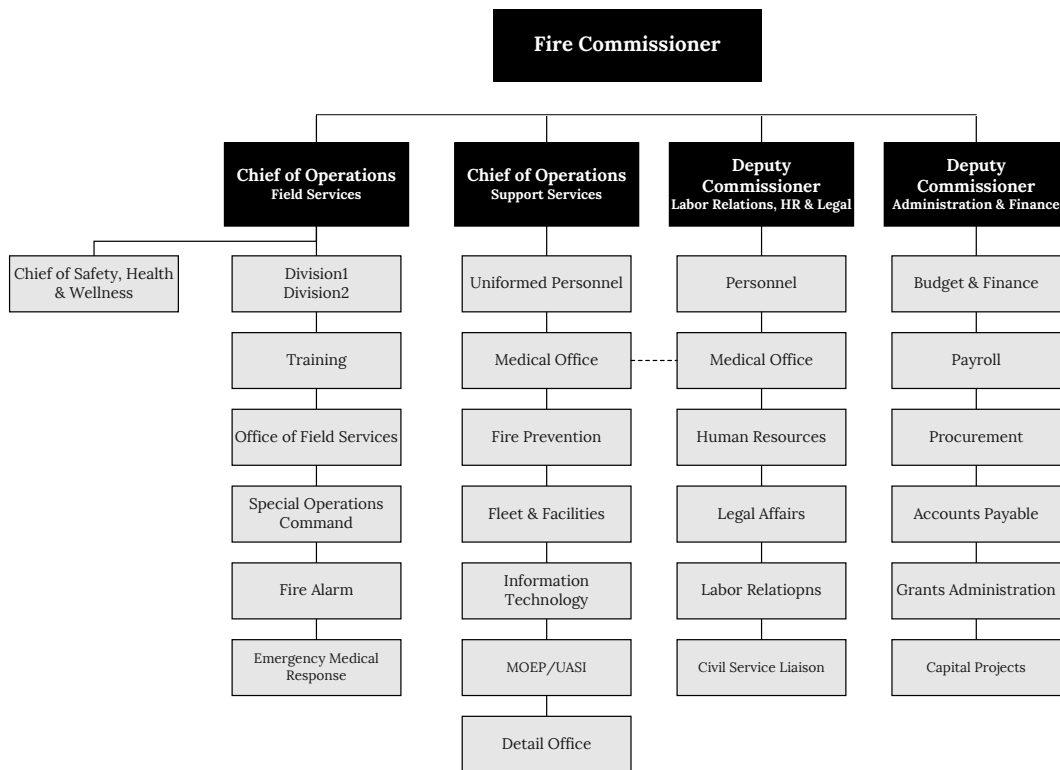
Fire Commissioner

Chief of Operations
Field Services

Chief of Safety, Health & Wellness

Division1
Division2

Training

Office of Field Services

Special Operations Command

Fire Alarm

Emergency Medical Response

Chief of Operations
Support Services

Uniformed Personnel

Medical Office

Fire Prevention

Fleet & Facilities

Information Technology

MOEP/UASI

Detail Office

Deputy Commissioner
Labor Relations, HR & Legal

Personnel

Medical Office

Human Resources

Legal Affairs

Labor Relatiopns

Civil Service Liaison

Deputy Commissioner
Administration & Finance

Budget & Finance

Payroll

Procurement

Accounts Payable

Grants Administration

Capital Projects